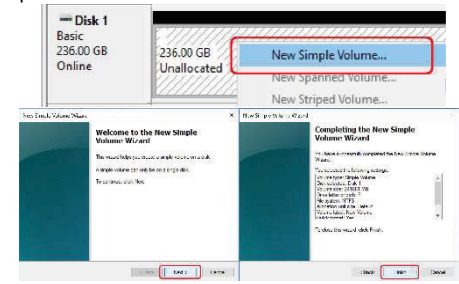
Disk 1
Basic
236.00 GB
Online

236.00 GB
Unallocated

New Simple Volume...
New Spanned Volume...
New Striped Volume...

New Simple Volume Wizard

Welcome to the New Simple Volume Wizard

This wizard helps you create a simple volume on a disk.

A simple volume can only be on a single disk.

To continue, click Next.

< Back  Next >  Cancel

New Simple Volume Wizard

Completing the New Simple Volume Wizard

You have successfully completed the New Simple Volume Wizard.

You selected the following settings:
Volume type: Simple Volume
Disk selected: Disk 1
Volume size: 241650 MB
Drive letter or path: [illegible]
File system: NTFS
Allocation unit size: Default
Volume label: New Volume
Quick format: Yes

To close this wizard, click Finish.

< Back  Finish  Cancel